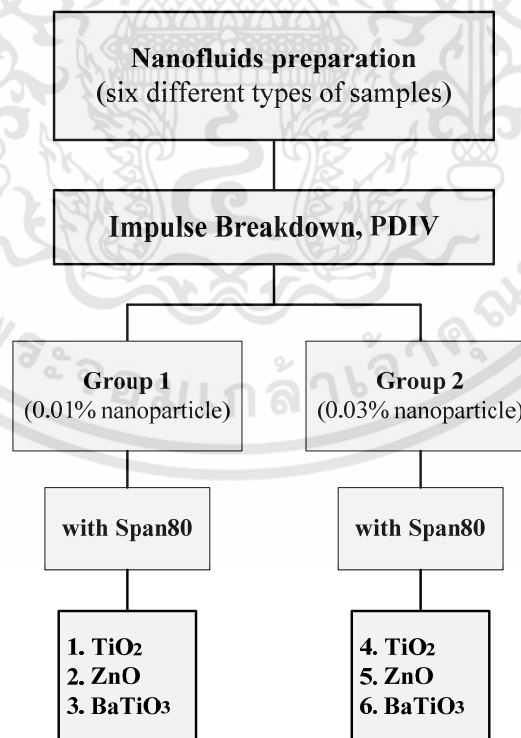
**Nanofluids preparation**
(six different types of samples)

**Impulse Breakdown, PDIV**

**Group 1**
(0.01% nanoparticle)

**Group 2**
(0.03% nanoparticle)

**with Span80**

**with Span80**

1. $TiO_2$
2. ZnO
3. $BaTiO_3$

4. $TiO_2$
5. ZnO
6. $BaTiO_3$